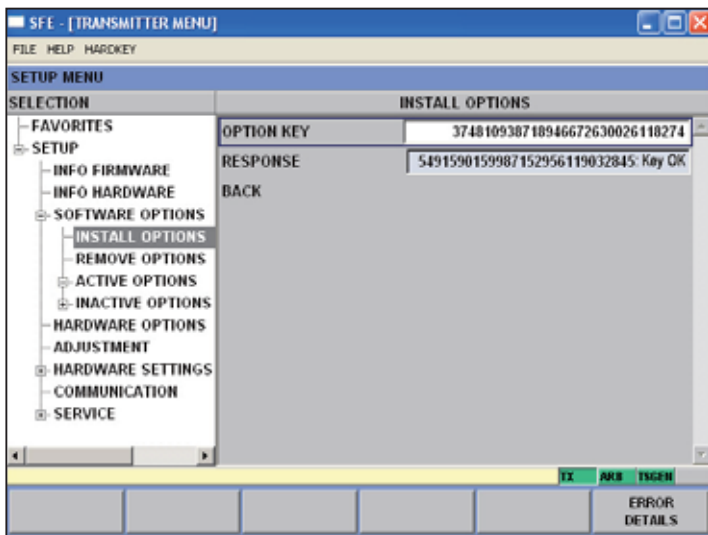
SFE - [TRANSMITTER MENU]

FILE HELP HARDKEY

SETUP MENU

SELECTION

FAVORITES
SETUP
INFO FIRMWARE
INFO HARDWARE
SOFTWARE OPTIONS
INSTALL OPTIONS
REMOVE OPTIONS
ACTIVE OPTIONS
INACTIVE OPTIONS
HARDWARE OPTIONS
ADJUSTMENT
HARDWARE SETTINGS
COMMUNICATION
SERVICE

INSTALL OPTIONS

OPTION KEY 37481093871894667263002611827​4
RESPONSE 5491590159987152956119032845: Key OK
BACK

TX ARB TSGEN

ERROR DETAILS